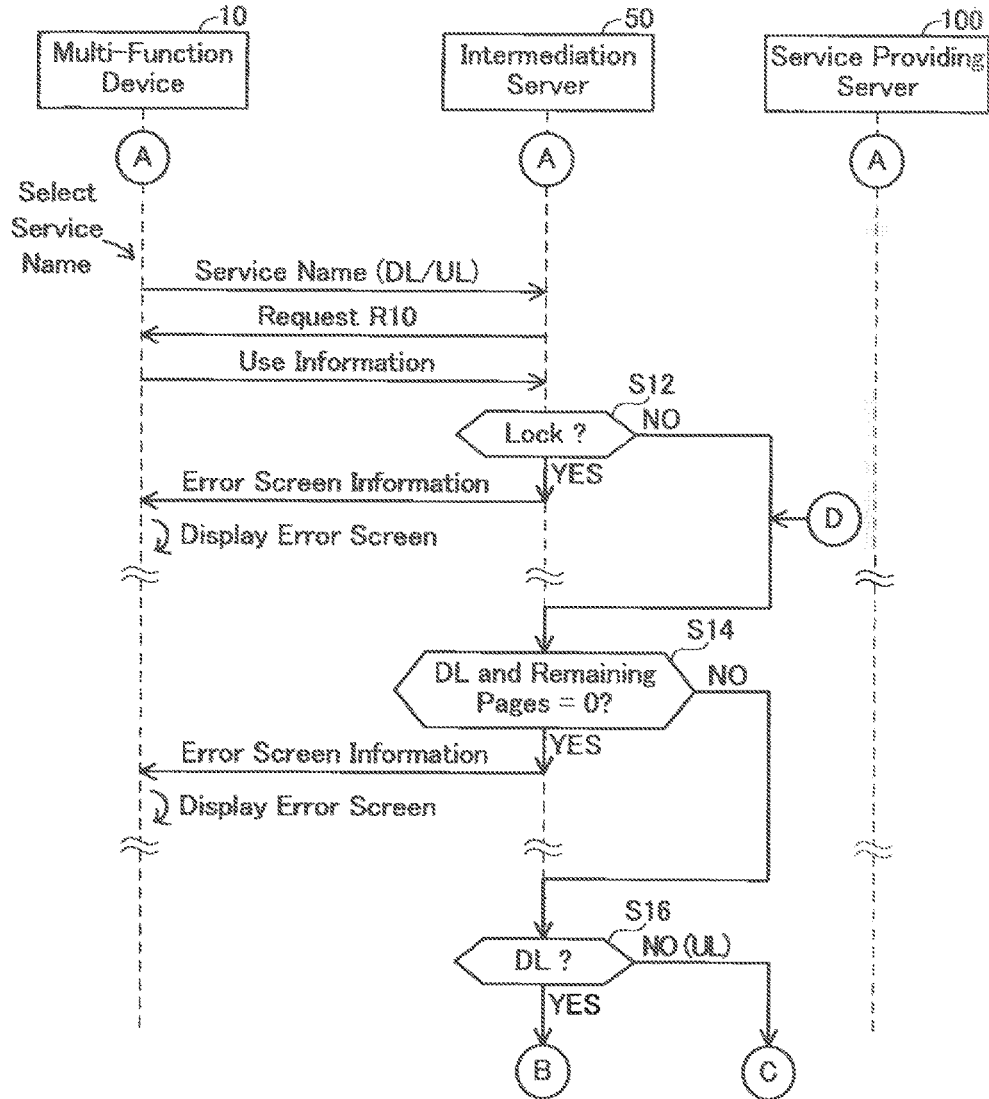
10
Multi-Function Device

50
Intermediation Server

100
Service Providing Server

A

A

A

Select Service Name

Service Name (DL/UL)

Request R10

Use Information

S12
Lock ?
NO
YES

Error Screen Information

Display Error Screen

D

S14
DL and Remaining Pages = 0?
NO
YES

Error Screen Information

Display Error Screen

S16
DL ?
NO (UL)
YES

B

C